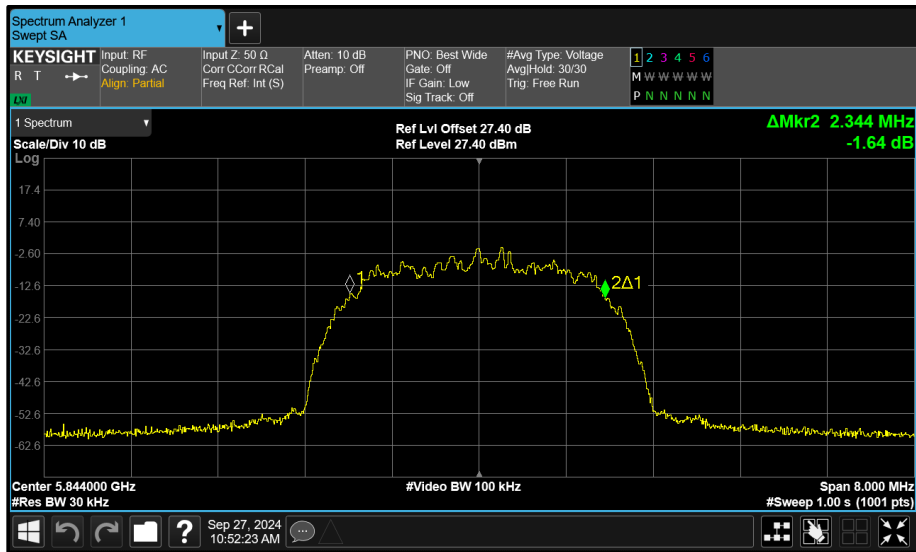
Spectrum Analyzer 1
Swept SA

+

KEYSIGHT
R T
LXI

Input: RF
Coupling: AC
Align: Partial

Input Z: 50 Ω
Corr CCorr RCal
Freq Ref: Int (S)

Atten: 10 dB
Preamp: Off

PNO: Best Wide
Gate: Off
IF Gain: Low
Sig Track: Off

#Avg Type: Voltage
Avg|Hold: 30/30
Trig: Free Run

1 2 3 4 5 6
M W W W W W
P N N N N N

1 Spectrum

Scale/Div 10 dB
Log

Ref Lvl Offset 27.40 dB
Ref Level 27.40 dBm

ΔMkr2 2.344 MHz
-1.64 dB

17.4
7.40
-2.60
-12.6
-22.6
-32.6
-42.6
-52.6
-62.6

1

2Δ1

Center 5.844000 GHz
#Res BW 30 kHz

#Video BW 100 kHz

Span 8.000 MHz
#Sweep 1.00 s (1001 pts)

?

Sep 27, 2024
10:52:23 AM